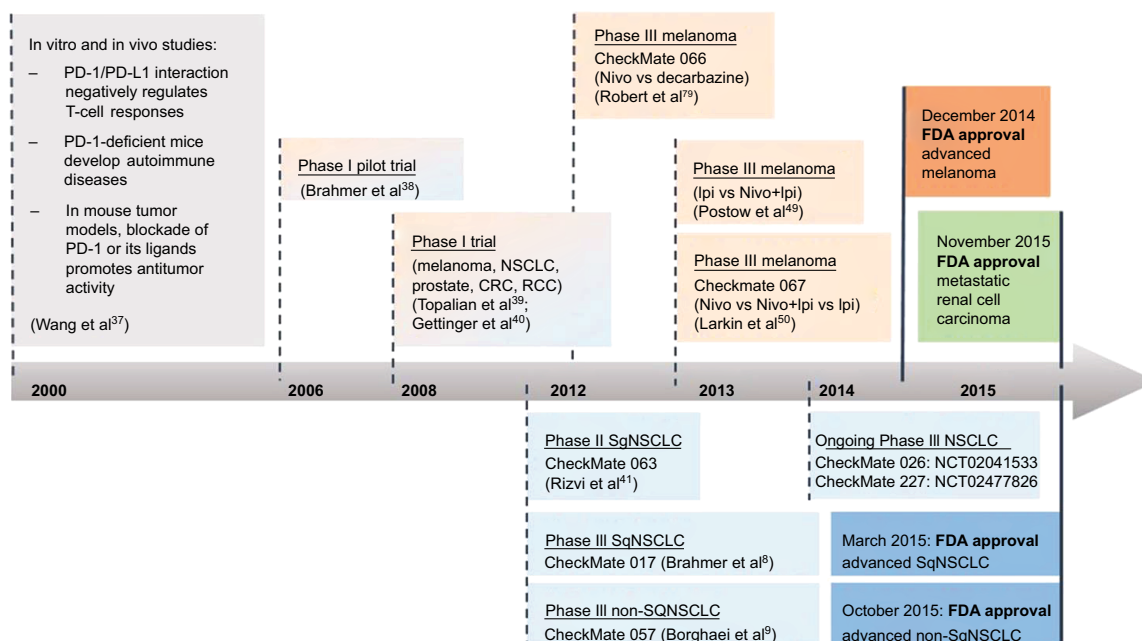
In vitro and in vivo studies:

– PD-1/PD-L1 interaction negatively regulates T-cell responses

– PD-1-deficient mice develop autoimmune diseases

– In mouse tumor models, blockade of PD-1 or its ligands promotes antitumor activity

(Wang et al$^{37}$)

Phase I pilot trial
(Brahmer et al$^{38}$)

Phase I trial
(melanoma, NSCLC, prostate, CRC, RCC)
(Topalian et al$^{39}$; Gettinger et al$^{40}$)

Phase III melanoma
CheckMate 066
(Nivo vs decarbazine)
(Robert et al$^{79}$)

Phase III melanoma
(Ipi vs Nivo+Ipi)
(Postow et al$^{49}$)

Phase III melanoma
Checkmate 067
(Nivo vs Nivo+Ipi vs Ipi)
(Larkin et al$^{50}$)

December 2014
FDA approval
advanced melanoma

November 2015
FDA approval
metastatic renal cell carcinoma

2000 2006 2008 2012 2013 2014 2015

Phase II SqNSCLC
CheckMate 063
(Rizvi et al$^{41}$)

Ongoing Phase III NSCLC
CheckMate 026: NCT02041533
CheckMate 227: NCT02477826

Phase III SqNSCLC
CheckMate 017 (Brahmer et al$^{8}$)

March 2015: FDA approval
advanced SqNSCLC

Phase III non-SQNSCLC
CheckMate 057 (Borghaei et al$^{9}$)

October 2015: FDA approval
advanced non-SqNSCLC